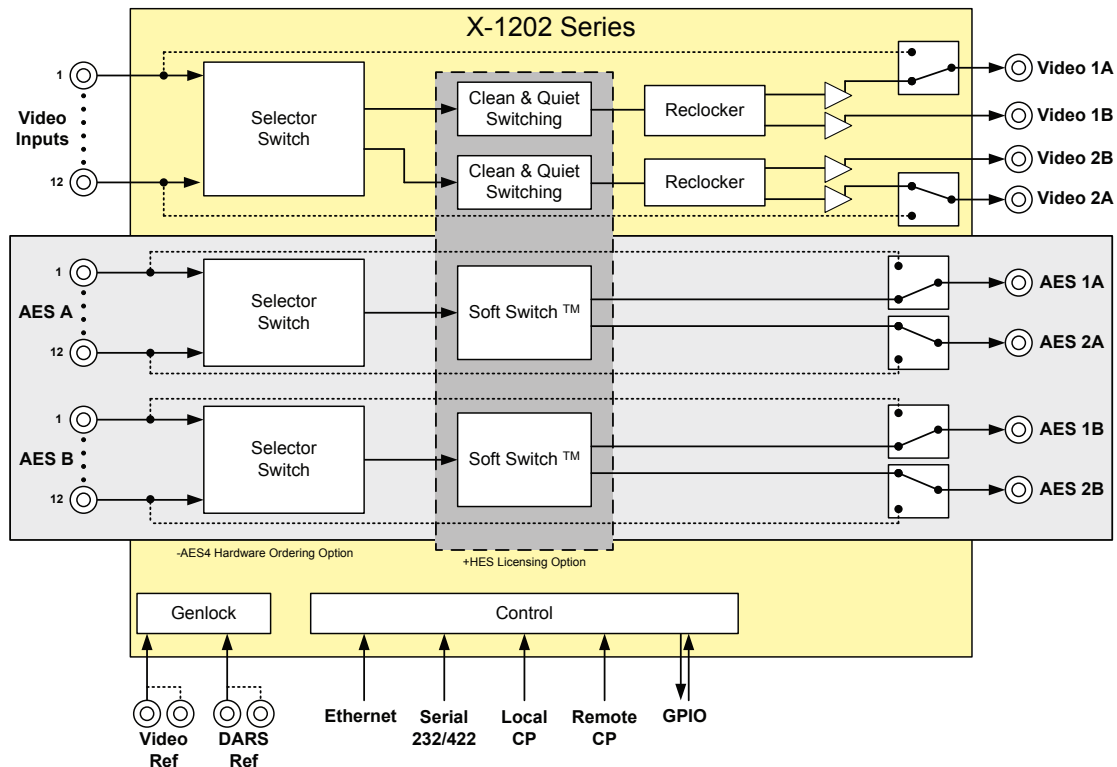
X-1202 Series

1

Video Inputs

12

Selector Switch

Clean & Quiet Switching

Clean & Quiet Switching

Reclocker

Reclocker

Video 1A

Video 1B

Video 2B

Video 2A

1

AES A

12

Selector Switch

Soft Switch ™

AES 1A

AES 2A

1

AES B

12

Selector Switch

Soft Switch ™

AES 1B

AES 2B

-AES4 Hardware Ordering Option

+HES Licensing Option

Genlock

Control

Video Ref

DARS Ref

Ethernet

Serial 232/422

Local CP

Remote CP

GPIO